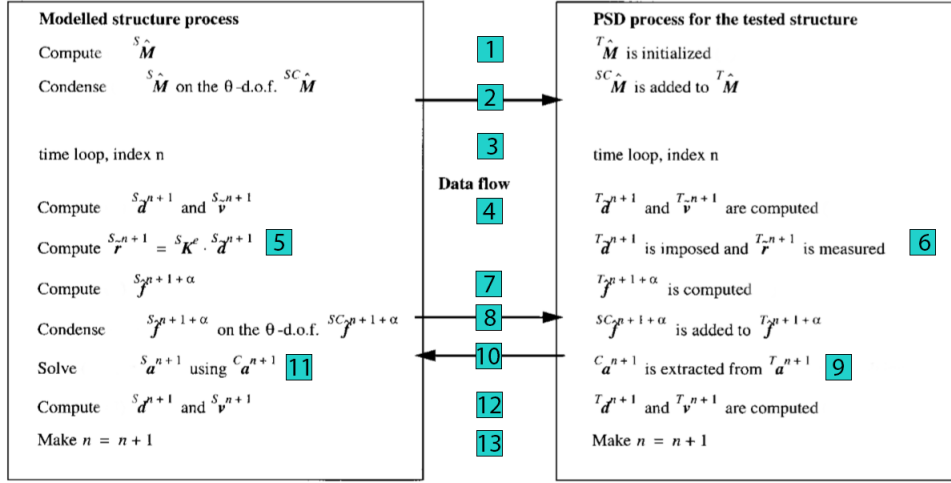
**Modelled structure process**

Compute $^{S}\hat{M}$

Condense $^{S}\hat{M}$ on the θ-d.o.f. $^{SC}\hat{M}$

time loop, index n

Compute $^{S}\tilde{d}^{n+1}$ and $^{S}\tilde{v}^{n+1}$

Compute $^{S}\tilde{r}^{n+1} = {}^{S}K^{e} \cdot {}^{S}\tilde{d}^{n+1}$ 5

Compute $^{S}\tilde{f}^{n+1+\alpha}$

Condense $^{S}\tilde{f}^{n+1+\alpha}$ on the θ-d.o.f. $^{SC}\tilde{f}^{n+1+\alpha}$

Solve $^{S}a^{n+1}$ using $^{C}a^{n+1}$ 11

Compute $^{S}d^{n+1}$ and $^{S}v^{n+1}$

Make $n = n+1$

1

2

3

Data flow

4

7

8

10

12

13

**PSD process for the tested structure**

$^{T}\hat{M}$ is initialized

$^{SC}\hat{M}$ is added to $^{T}\hat{M}$

time loop, index n

$^{T}\tilde{d}^{n+1}$ and $^{T}\tilde{v}^{n+1}$ are computed

$^{T}\tilde{d}^{n+1}$ is imposed and $^{T}\tilde{r}^{n+1}$ is measured 6

$^{T}\tilde{f}^{n+1+\alpha}$ is computed

$^{SC}\tilde{f}^{n+1+\alpha}$ is added to $^{T}\tilde{f}^{n+1+\alpha}$

$^{C}a^{n+1}$ is extracted from $^{T}a^{n+1}$ 9

$^{T}d^{n+1}$ and $^{T}v^{n+1}$ are computed

Make $n = n+1$